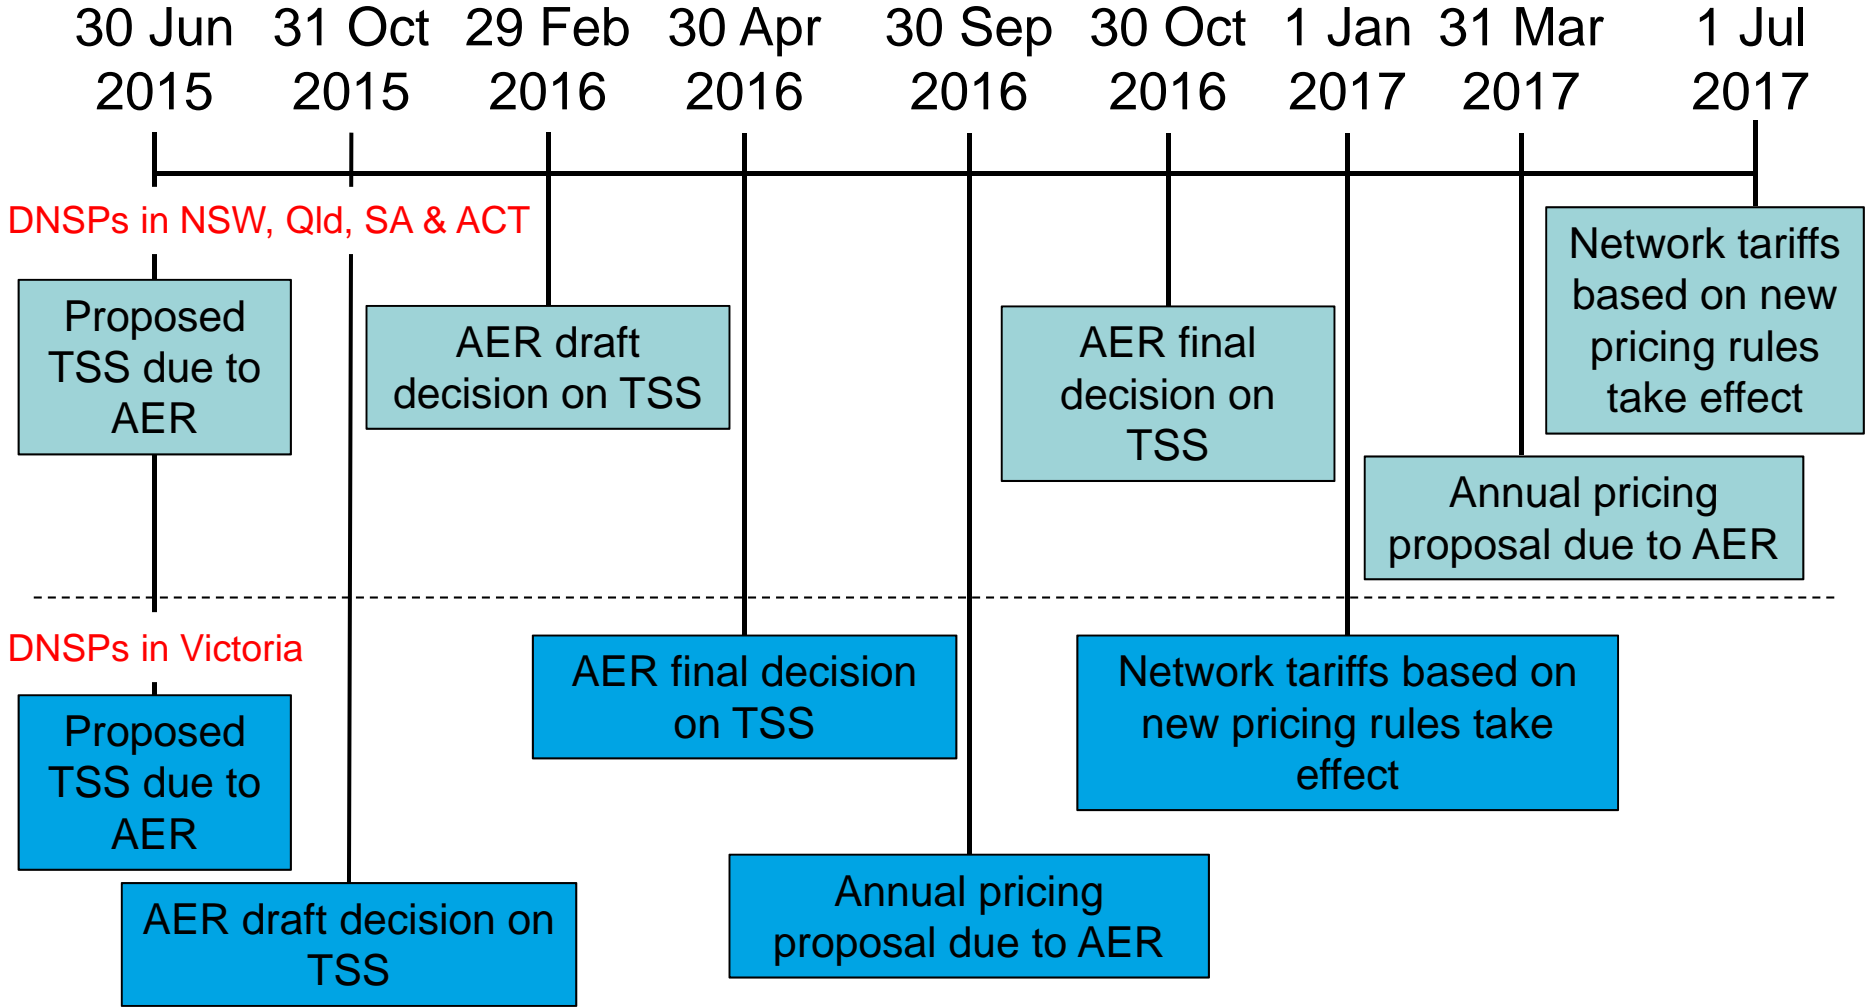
30 Jun 2015

31 Oct 2015

29 Feb 2016

30 Apr 2016

30 Sep 2016

30 Oct 2016

1 Jan 2017

31 Mar 2017

1 Jul 2017

DNSPs in NSW, Qld, SA & ACT

Proposed TSS due to AER

AER draft decision on TSS

AER final decision on TSS

Network tariffs based on new pricing rules take effect

Annual pricing proposal due to AER

DNSPs in Victoria

Proposed TSS due to AER

AER final decision on TSS

Network tariffs based on new pricing rules take effect

AER draft decision on TSS

Annual pricing proposal due to AER